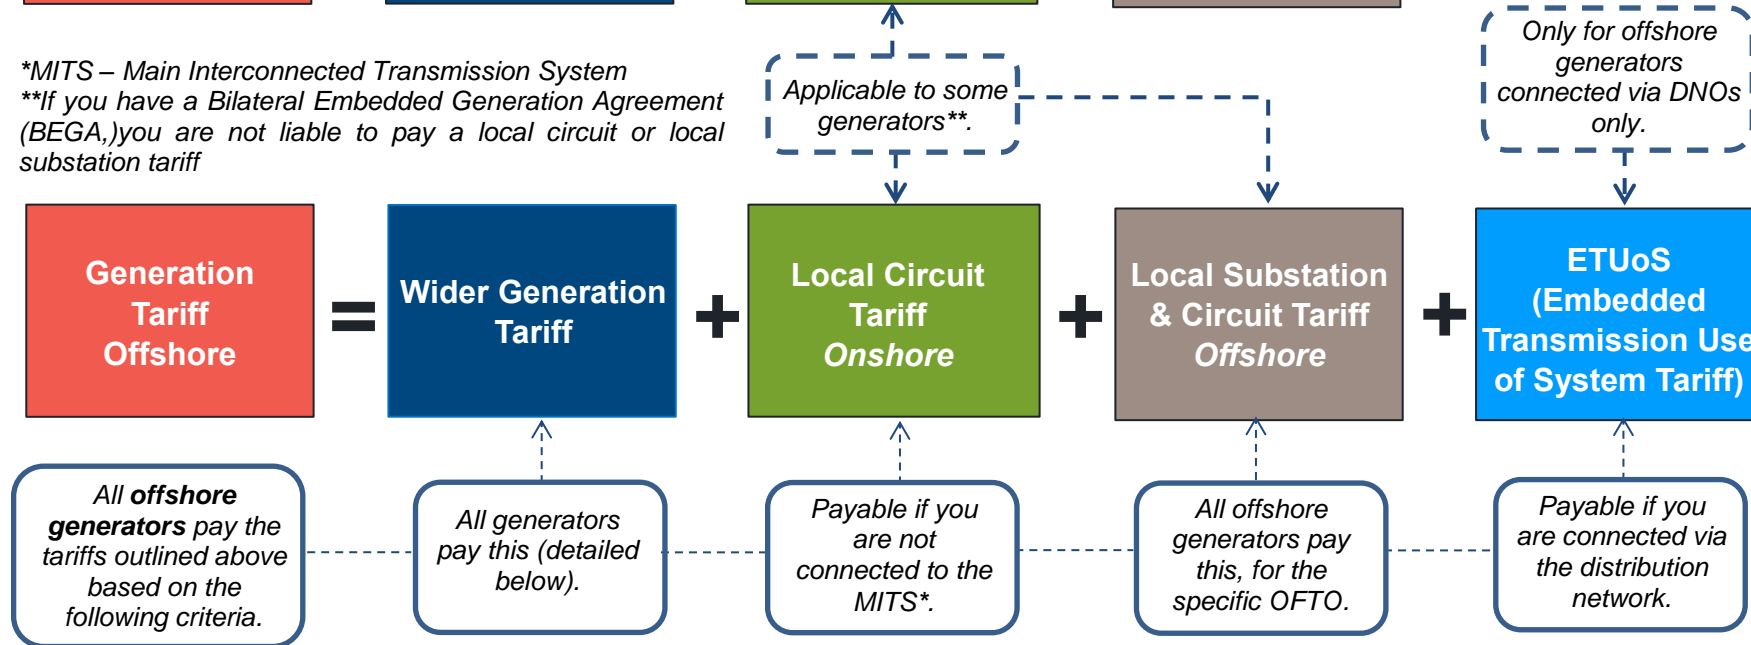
*MITS – Main Interconnected Transmission System
**If you have a Bilateral Embedded Generation Agreement (BEGA,)you are not liable to pay a local circuit or local substation tariff

Applicable to some generators**.

Only for offshore generators connected via DNOs only.

Generation Tariff Offshore

=

Wider Generation Tariff

+

Local Circuit Tariff Onshore

+

Local Substation & Circuit Tariff Offshore

+

ETUoS (Embedded Transmission Use of System Tariff)

All offshore generators pay the tariffs outlined above based on the following criteria.

All generators pay this (detailed below).

Payable if you are not connected to the MITS*.

All offshore generators pay this, for the specific OFTO.

Payable if you are connected via the distribution network.